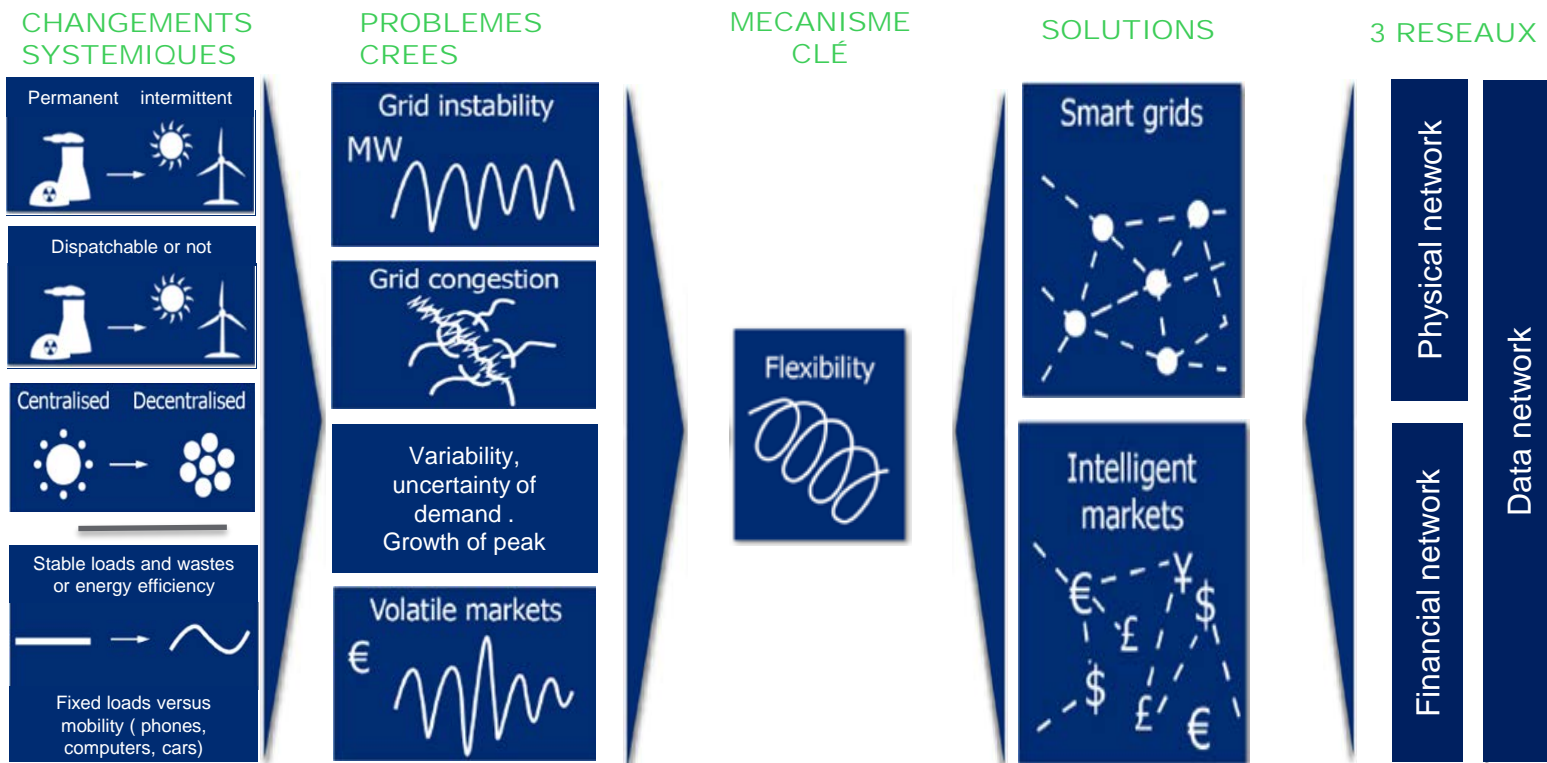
CHANGEMENTS SYSTEMIQUES

Permanent intermittent

Dispatchable or not

Centralised Decentralised

Stable loads and wastes or energy efficiency

Fixed loads versus mobility ( phones, computers, cars)

PROBLEMES CREES

Grid instability

MW

Grid congestion

Variability, uncertainty of demand . Growth of peak

Volatile markets

€

MECANISME CLÉ

Flexibility

SOLUTIONS

Smart grids

Intelligent markets

€ ¥ $ £ $ £ €

3 RESEAUX

Physical network

Financial network

Data network